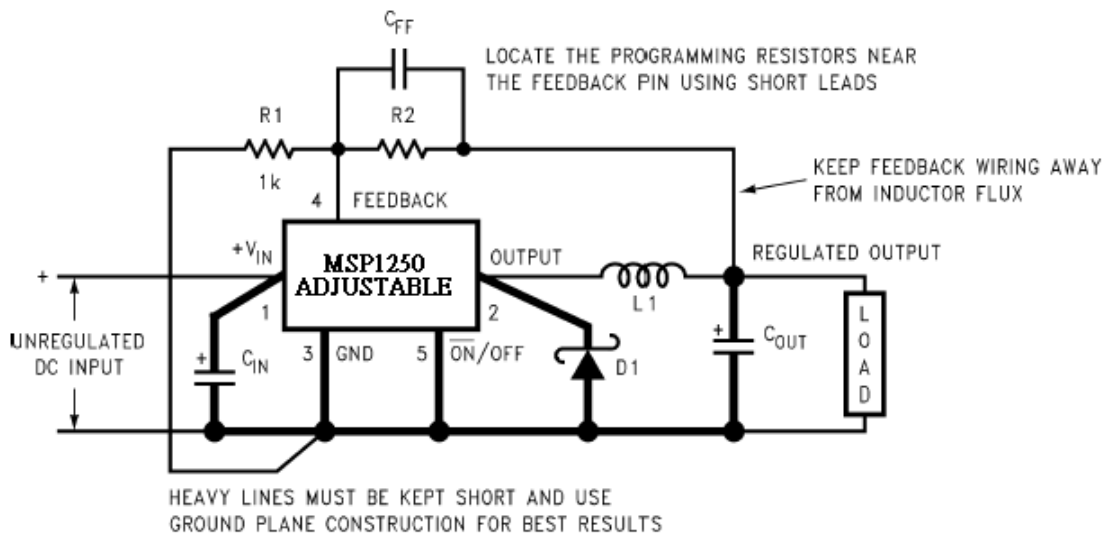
$C_{FF}$

LOCATE THE PROGRAMMING RESISTORS NEAR THE FEEDBACK PIN USING SHORT LEADS

R1

1k

R2

KEEP FEEDBACK WIRING AWAY FROM INDUCTOR FLUX

4 FEEDBACK

$+V_{IN}$

MSP1250 ADJUSTABLE

OUTPUT

REGULATED OUTPUT

+

1

2

L1

UNREGULATED DC INPUT

+ $C_{IN}$

3 GND

5 $\overline{ON}$/OFF

D1

+ $C_{OUT}$

LOAD

HEAVY LINES MUST BE KEPT SHORT AND USE GROUND PLANE CONSTRUCTION FOR BEST RESULTS